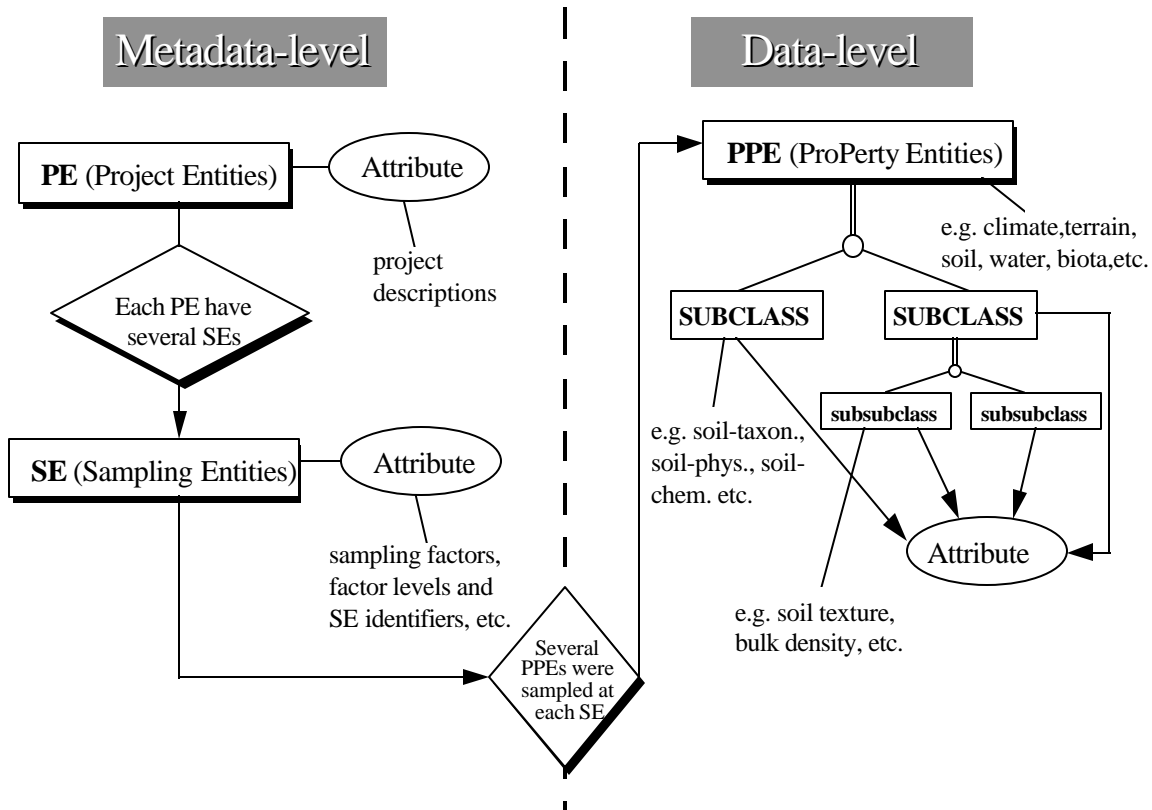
Metadata-level

Data-level

PE (Project Entities)

Attribute

project descriptions

Each PE have several SEs

SE (Sampling Entities)

Attribute

sampling factors, factor levels and SE identifiers, etc.

Several PPEs were sampled at each SE

PPE (ProPerty Entities)

e.g. climate,terrain, soil, water, biota,etc.

SUBCLASS

SUBCLASS

subsubclass

subsubclass

e.g. soil-taxon., soil-phys., soil-chem. etc.

Attribute

e.g. soil texture, bulk density, etc.